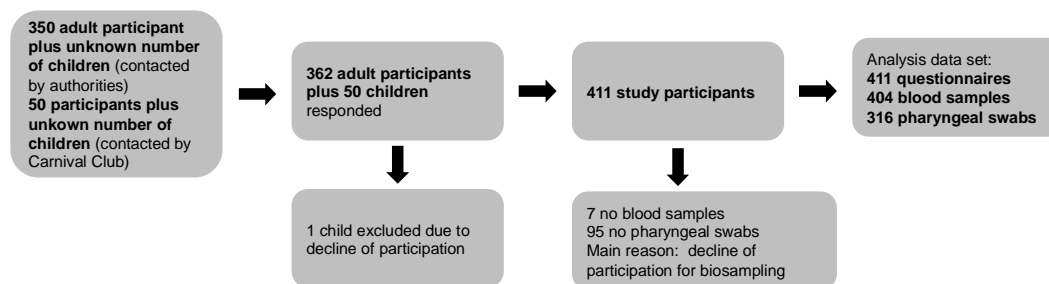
350 adult participant plus unknown number of children (contacted by authorities)
50 participants plus unkown number of children (contacted by Carnival Club)

362 adult participants plus 50 children responded

1 child excluded due to decline of participation

411 study participants

7 no blood samples
95 no pharyngeal swabs
Main reason: decline of participation for biosampling

Analysis data set:
411 questionnaires
404 blood samples
316 pharyngeal swabs